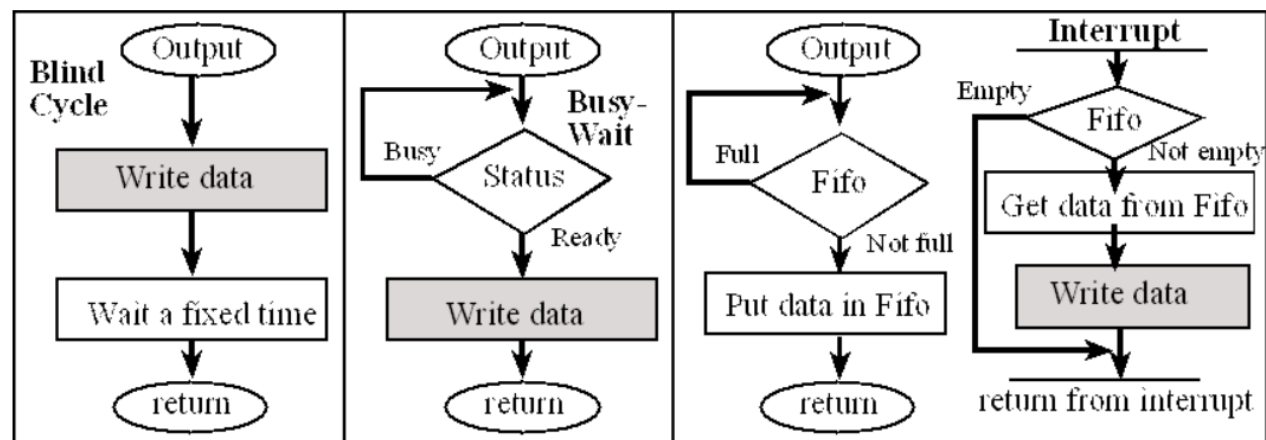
Blind Cycle

Output

Write data

Wait a fixed time

return

Output

Busy-Wait

Busy

Status

Ready

Write data

return

Output

Full

Fifo

Not full

Put data in Fifo

return

Interrupt

Empty

Fifo

Not empty

Get data from Fifo

Write data

return from interrupt